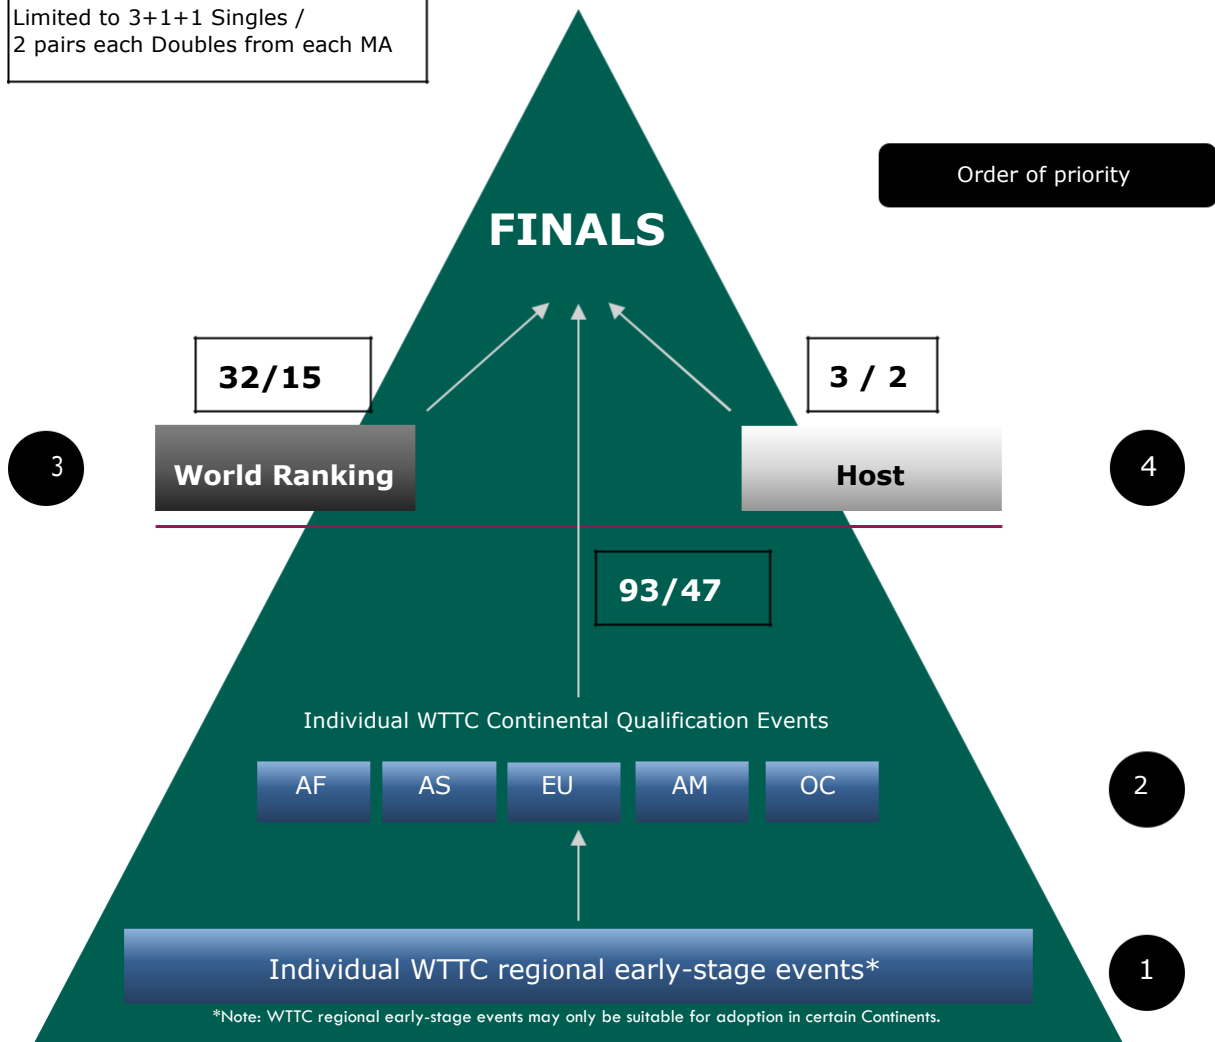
Limited to 3+1+1 Singles /
2 pairs each Doubles from each MA

Order of priority

FINALS

32/15

3 / 2

3

World Ranking

Host

4

93/47

Individual WTTC Continental Qualification Events

AF

AS

EU

AM

OC

2

Individual WTTC regional early-stage events*

1

*Note: WTTC regional early-stage events may only be suitable for adoption in certain Continents.